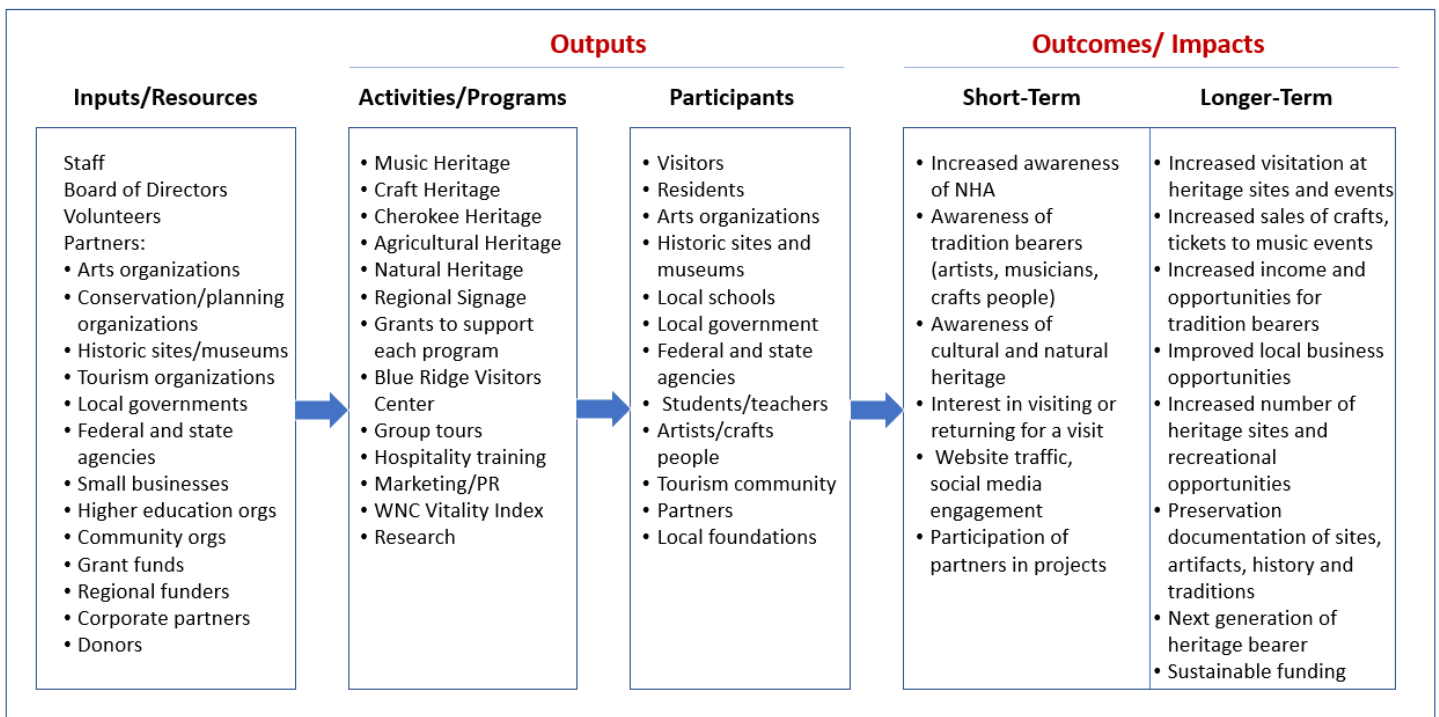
Outputs

Outcomes/ Impacts

Inputs/Resources

Staff
Board of Directors
Volunteers
Partners:
• Arts organizations
• Conservation/planning organizations
• Historic sites/museums
• Tourism organizations
• Local governments
• Federal and state agencies
• Small businesses
• Higher education orgs
• Community orgs
• Grant funds
• Regional funders
• Corporate partners
• Donors

Activities/Programs

• Music Heritage
• Craft Heritage
• Cherokee Heritage
• Agricultural Heritage
• Natural Heritage
• Regional Signage
• Grants to support each program
• Blue Ridge Visitors Center
• Group tours
• Hospitality training
• Marketing/PR
• WNC Vitality Index
• Research

Participants

• Visitors
• Residents
• Arts organizations
• Historic sites and museums
• Local schools
• Local government
• Federal and state agencies
• Students/teachers
• Artists/crafts people
• Tourism community
• Partners
• Local foundations

Short-Term

• Increased awareness of NHA
• Awareness of tradition bearers (artists, musicians, crafts people)
• Awareness of cultural and natural heritage
• Interest in visiting or returning for a visit
• Website traffic, social media engagement
• Participation of partners in projects

Longer-Term

• Increased visitation at heritage sites and events
• Increased sales of crafts, tickets to music events
• Increased income and opportunities for tradition bearers
• Improved local business opportunities
• Increased number of heritage sites and recreational opportunities
• Preservation documentation of sites, artifacts, history and traditions
• Next generation of heritage bearer
• Sustainable funding